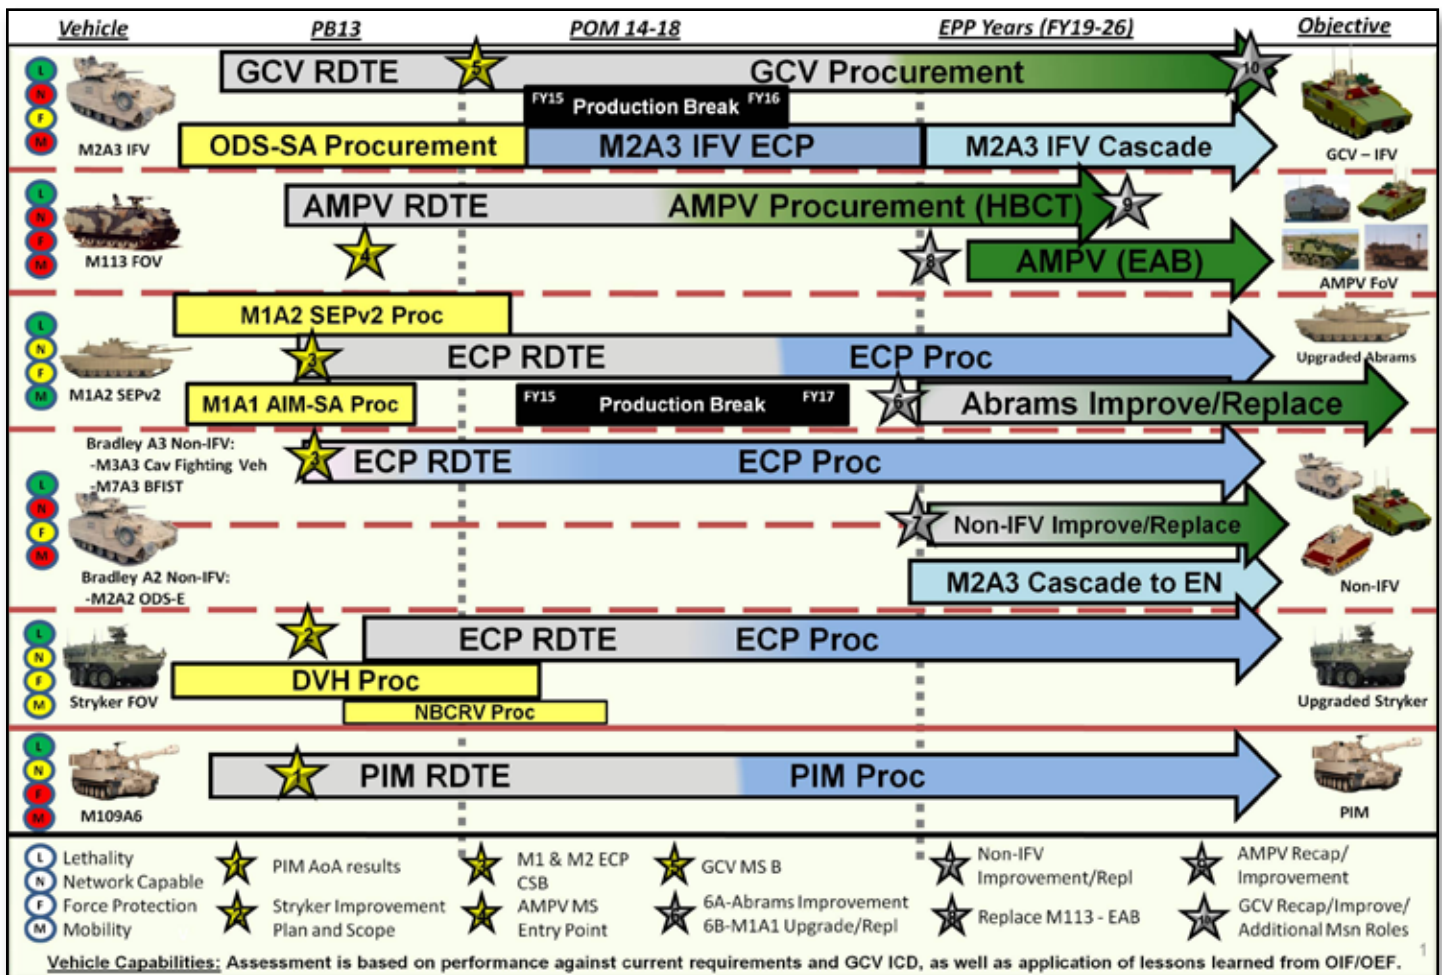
Vehicle PB13 POM 14-18 EPP Years (FY19-26) Objective

L N F M M2A3 IFV
GCV RDTE 5 GCV Procurement 10
FY15 Production Break FY16
ODS-SA Procurement M2A3 IFV ECP M2A3 IFV Cascade
GCV – IFV

L N F M M113 FOV
AMPV RDTE AMPV Procurement (HBCT) 9
4 8 AMPV (EAB)
AMPV FoV

L N F M M1A2 SEPv2
M1A2 SEPv2 Proc
3 ECP RDTE ECP Proc
Upgraded Abrams
M1A1 AIM-SA Proc FY15 Production Break FY17 6 Abrams Improve/Replace

Bradley A3 Non-IFV: -M3A3 Cav Fighting Veh -M7A3 BFIST
L N F M
3 ECP RDTE ECP Proc
7 Non-IFV Improve/Replace
M2A3 Cascade to EN
Bradley A2 Non-IFV: -M2A2 ODS-E
Non-IFV

L N F M Stryker FOV
2 ECP RDTE ECP Proc
DVH Proc
NBCRV Proc
Upgraded Stryker

L N F M M109A6
1 PIM RDTE PIM Proc
PIM

L Lethality
N Network Capable
F Force Protection
M Mobility
1 PIM AoA results
2 Stryker Improvement Plan and Scope
3 M1 & M2 ECP CSB
4 AMPV MS Entry Point
5 GCV MS B
6 6A-Abrams Improvement 6B-M1A1 Upgrade/Repl
7 Non-IFV Improvement/Repl
8 Replace M113 - EAB
9 AMPV Recap/ Improvement
10 GCV Recap/Improve/ Additional Msn Roles

Vehicle Capabilities: Assessment is based on performance against current requirements and GCV ICD, as well as application of lessons learned from OIF/OEF.
1